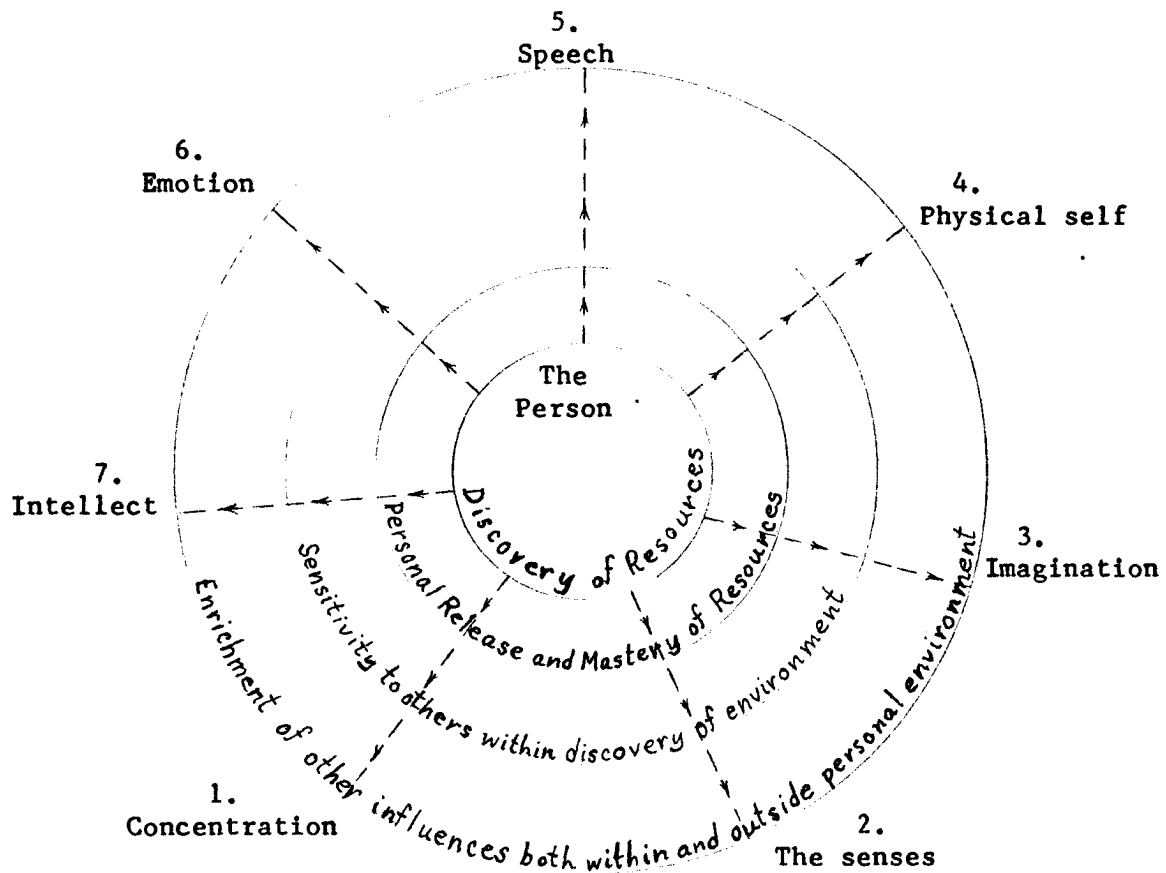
5.
Speech

6.
Emotion

4.
Physical self

The
Person

7.
Intellect

Discovery of Resources

Personal Release and Mastery of Resources

Sensitivity to others within discovery of environment

Enrichment of other influences both within and outside personal environment

3.
Imagination

1.
Concentration

2.
The senses